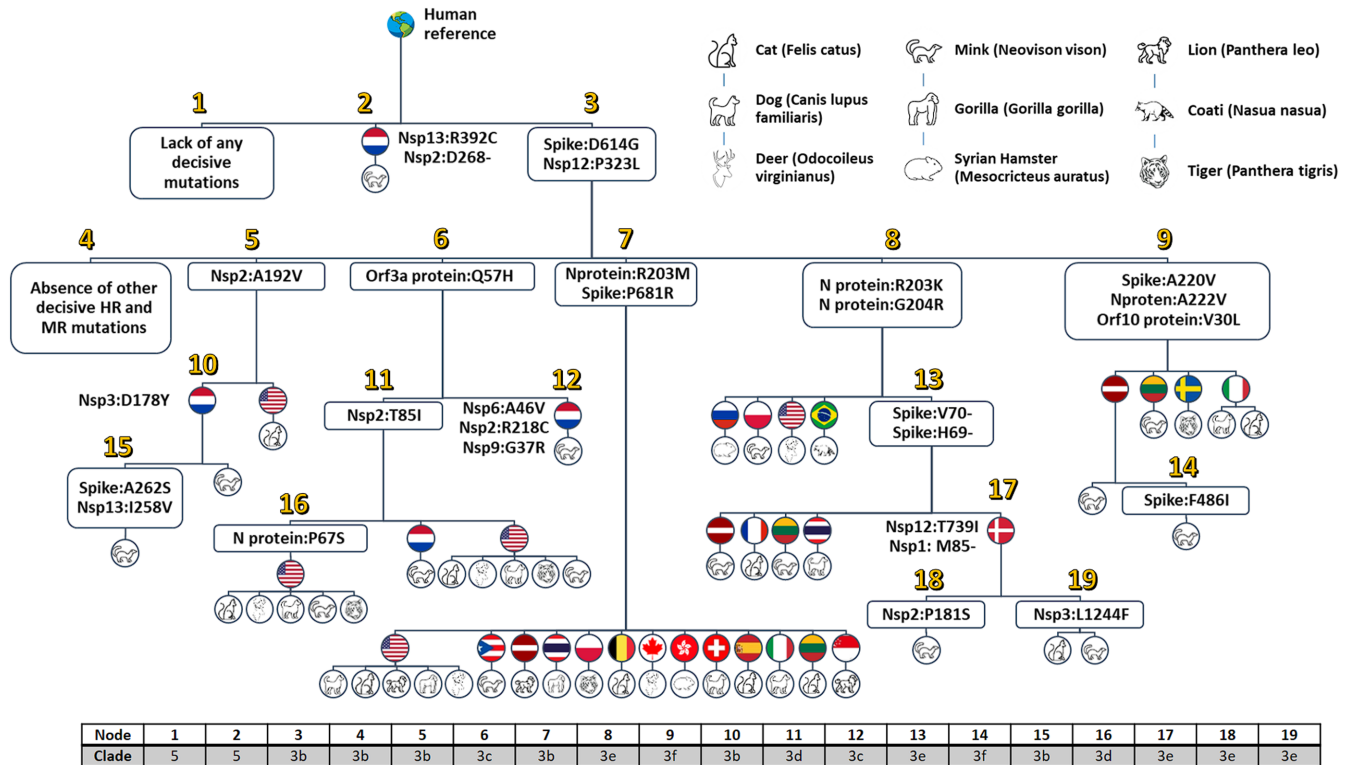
Human reference

Cat (Felis catus)
Dog (Canis lupus familiaris)
Deer (Odocoileus virginianus)
Mink (Neovison vison)
Gorilla (Gorilla gorilla)
Syrian Hamster (Mesocricteus auratus)
Lion (Panthera leo)
Coati (Nasua nasua)
Tiger (Panthera tigris)

1
Lack of any decisive mutations

2
Nsp13:R392C
Nsp2:D268-

3
Spike:D614G
Nsp12:P323L

4
Absence of other decisive HR and MR mutations

5
Nsp2:A192V

6
Orf3a protein:Q57H

7
Nprotein:R203M
Spike:P681R

8
N protein:R203K
N protein:G204R

9
Spike:A220V
Nproten:A222V
Orf10 protein:V30L

10
Nsp3:D178Y

11
Nsp2:T85I

12
Nsp6:A46V
Nsp2:R218C
Nsp9:G37R

13
Spike:V70-
Spike:H69-

14
Spike:F486I

15
Spike:A262S
Nsp13:I258V

16
N protein:P67S

17
Nsp12:T739I
Nsp1: M85-

18
Nsp2:P181S

19
Nsp3:L1244F

| Node | 1 | 2 | 3 | 4 | 5 | 6 | 7 | 8 | 9 | 10 | 11 | 12 | 13 | 14 | 15 | 16 | 17 | 18 | 19 |
|---|---|---|---|---|---|---|---|---|---|---|---|---|---|---|---|---|---|---|---|
| Clade | 5 | 5 | 3b | 3b | 3b | 3c | 3b | 3e | 3f | 3b | 3d | 3c | 3e | 3f | 3b | 3d | 3e | 3e | 3e |